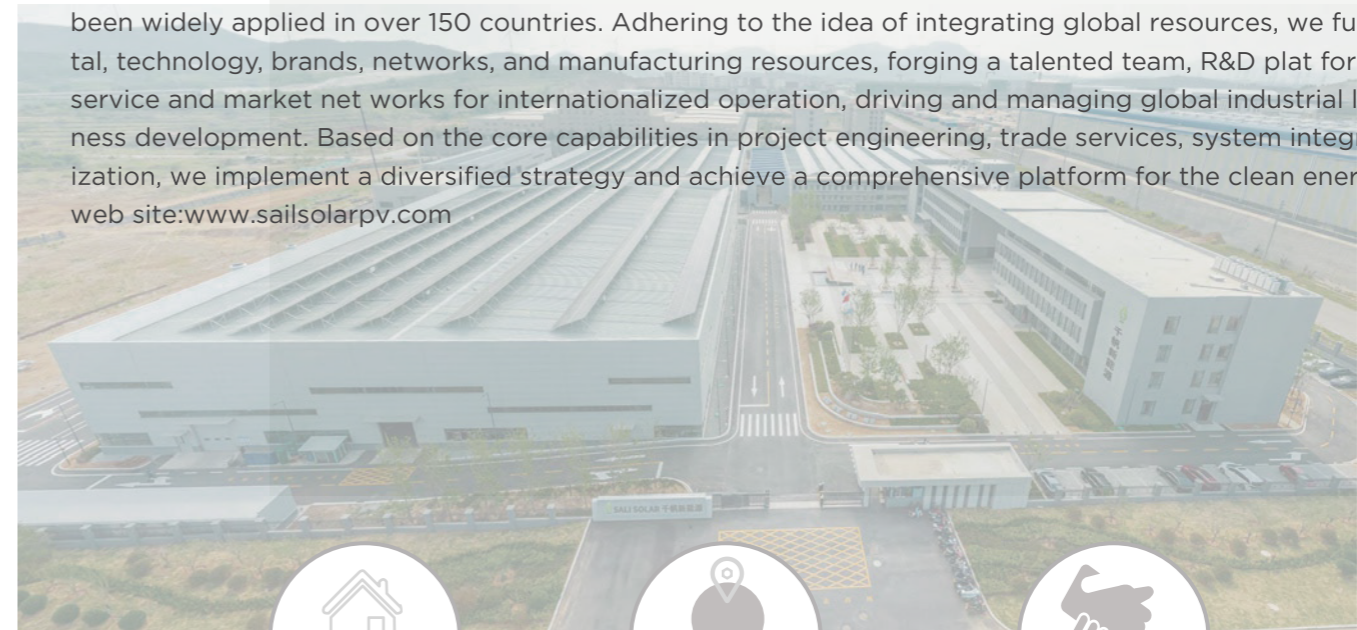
been widely applied in over 150 countries. Adhering to the idea of integrating global resources, we fu tal, technology, brands, networks, and manufacturing resources, forging a talented team, R&D plat for service and market net works for internationalized operation, driving and managing global industrial l ness development. Based on the core capabilities in project engineering, trade services, system integ ization, we implement a diversified strategy and achieve a comprehensive platform for the clean ener web site:www.sailsolarpv.com

SAIL SOLAR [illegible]